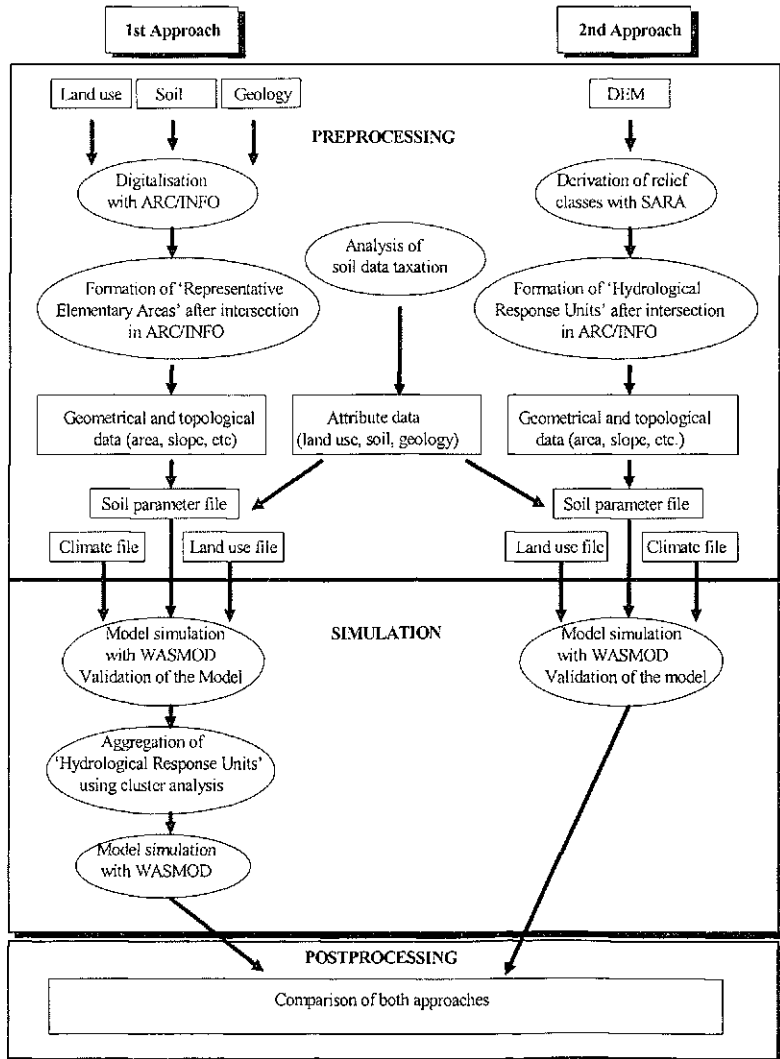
1st Approach

2nd Approach

Land use

Soil

Geology

DEM

PREPROCESSING

Digitalisation with ARC/INFO

Derivation of relief classes with SARA

Analysis of soil data taxation

Formation of 'Representative Elementary Areas' after intersection in ARC/INFO

Formation of 'Hydrological Response Units' after intersection in ARC/INFO

Geometrical and topological data (area, slope, etc)

Attribute data (land use, soil, geology)

Geometrical and topological data (area, slope, etc.)

Soil parameter file

Soil parameter file

Climate file

Land use file

Land use file

Climate file

SIMULATION

Model simulation with WASMOD Validation of the Model

Model simulation with WASMOD Validation of the model

Aggregation of 'Hydrological Response Units' using cluster analysis

Model simulation with WASMOD

POSTPROCESSING

Comparison of both approaches